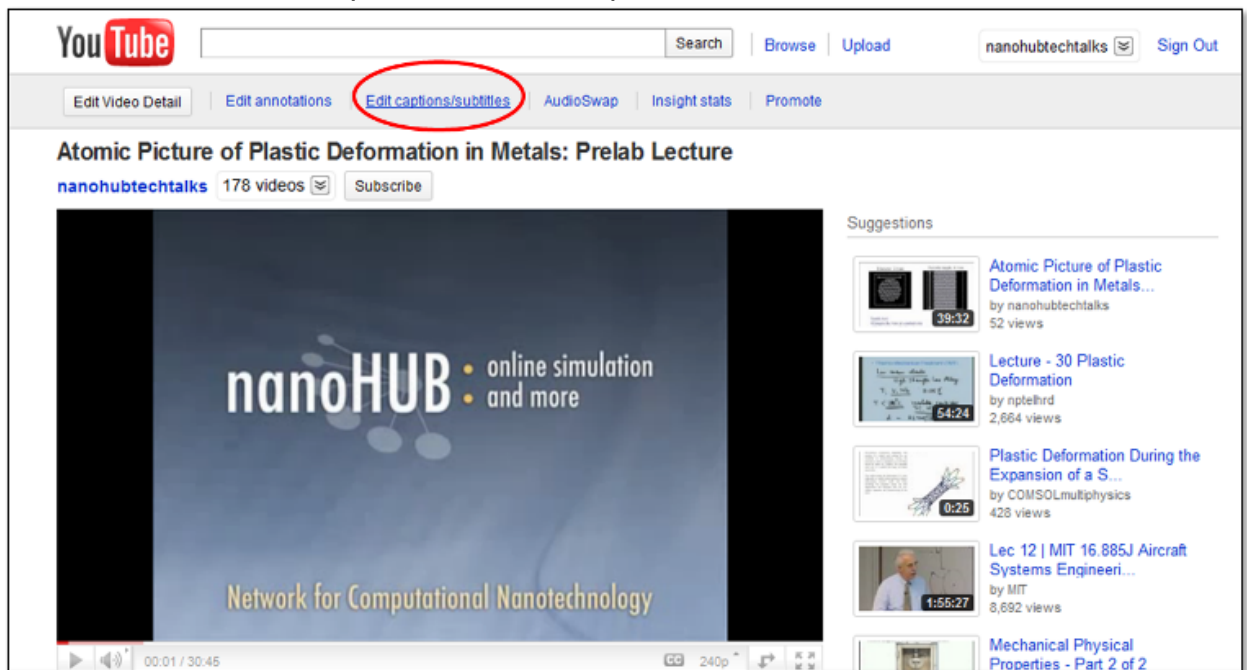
YouTube

Search | Browse | Upload | nanohubtechtalks | Sign Out

Edit Video Detail | Edit annotations | Edit captions/subtitles | AudioSwap | Insight stats | Promote

Atomic Picture of Plastic Deformation in Metals: Prelab Lecture

nanohubtechtalks 178 videos Subscribe

nanoHUB • online simulation • and more

Network for Computational Nanotechnology

00:01 / 30:45 240p

Suggestions

Atomic Picture of Plastic Deformation in Metals...
by nanohubtechtalks
52 views
39:32

Lecture - 30 Plastic Deformation
by nptelhrd
2,664 views
54:24

Plastic Deformation During the Expansion of a S...
by COMSOLmultiphysics
428 views
0:25

Lec 12 | MIT 16.885J Aircraft Systems Engineeri...
by MIT
8,692 views
1:55:27

Mechanical Physical Properties - Part 2 of 2